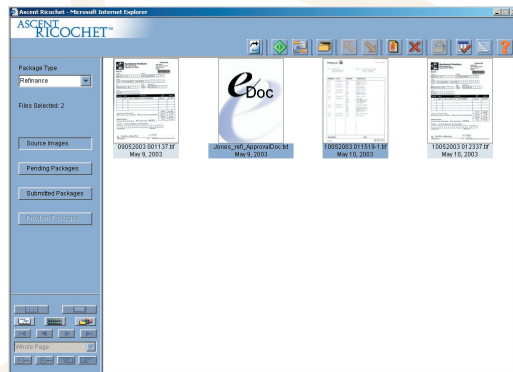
Ascent Ricochet - Microsoft Internet Explorer

ASCENT RICOCHET™

Package Type

Refinance

Files Selected: 2

Source Images

Pending Packages

Submitted Packages

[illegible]

Whole Page

e Doc

09052003 001137.tif
May 9, 2003

Jones_refi_ApprovalDoc.txt
May 9, 2003

10052003 011518-1.tif
May 10, 2003

10052003 012337.tif
May 10, 2003